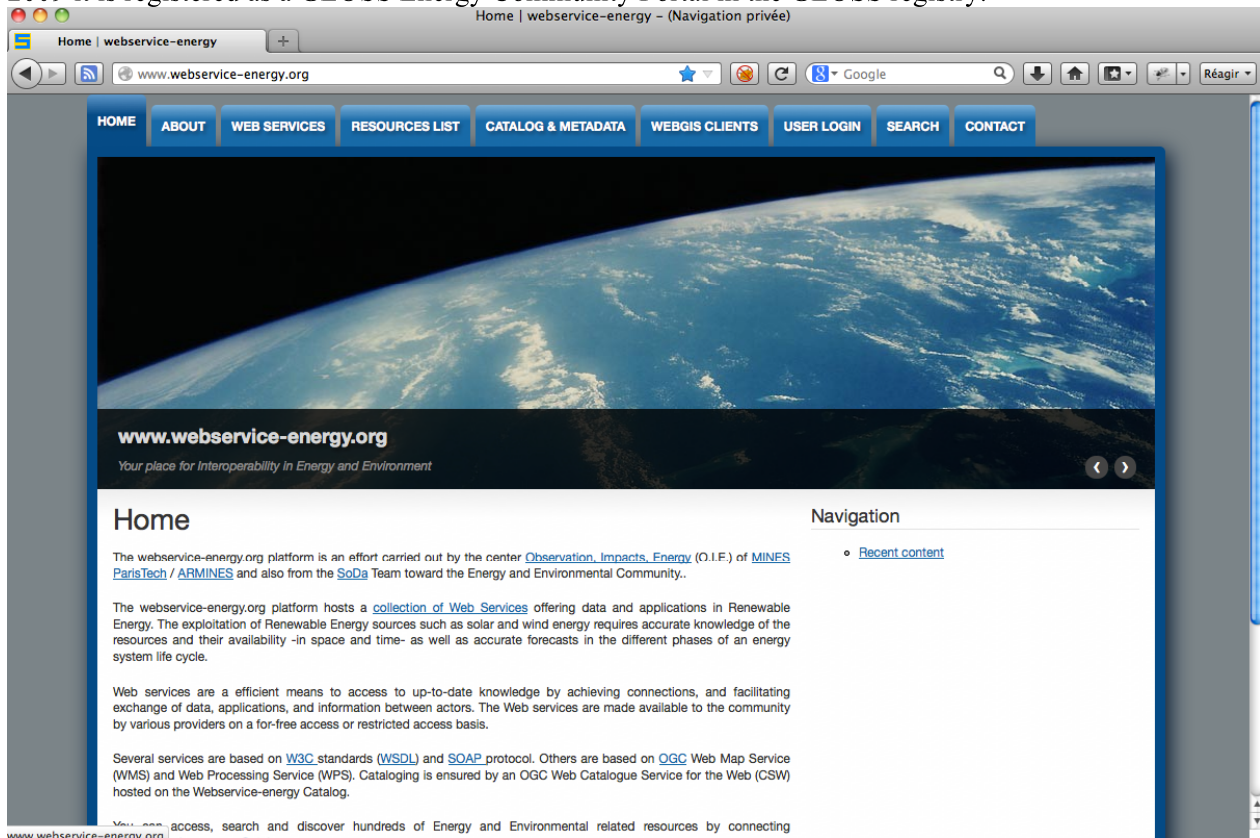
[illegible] registered as a GEOSS Energy Community Portal in the GEOSS registry.

Home | webservice-energy – (Navigation privée)

Home | webservice-energy

www.webservice-energy.org

Google

Réagir

HOME ABOUT WEB SERVICES RESOURCES LIST CATALOG & METADATA WEBGIS CLIENTS USER LOGIN SEARCH CONTACT

www.webservice-energy.org

Your place for Interoperability in Energy and Environment

Home

The webservice-energy.org platform is an effort carried out by the center Observation, Impacts, Energy (O.I.E.) of MINES ParisTech / ARMINES and also from the SoDa Team toward the Energy and Environmental Community..

The webservice-energy.org platform hosts a collection of Web Services offering data and applications in Renewable Energy. The exploitation of Renewable Energy sources such as solar and wind energy requires accurate knowledge of the resources and their availability -in space and time- as well as accurate forecasts in the different phases of an energy system life cycle.

Web services are a efficient means to access to up-to-date knowledge by achieving connections, and facilitating exchange of data, applications, and information between actors. The Web services are made available to the community by various providers on a for-free access or restricted access basis.

Several services are based on W3C standards (WSDL) and SOAP protocol. Others are based on OGC Web Map Service (WMS) and Web Processing Service (WPS). Cataloging is ensured by an OGC Web Catalogue Service for the Web (CSW) hosted on the Webservice-energy Catalog.

You can access, search and discover hundreds of Energy and Environmental related resources by connecting

Navigation

Recent content

www.webservice-energy.org